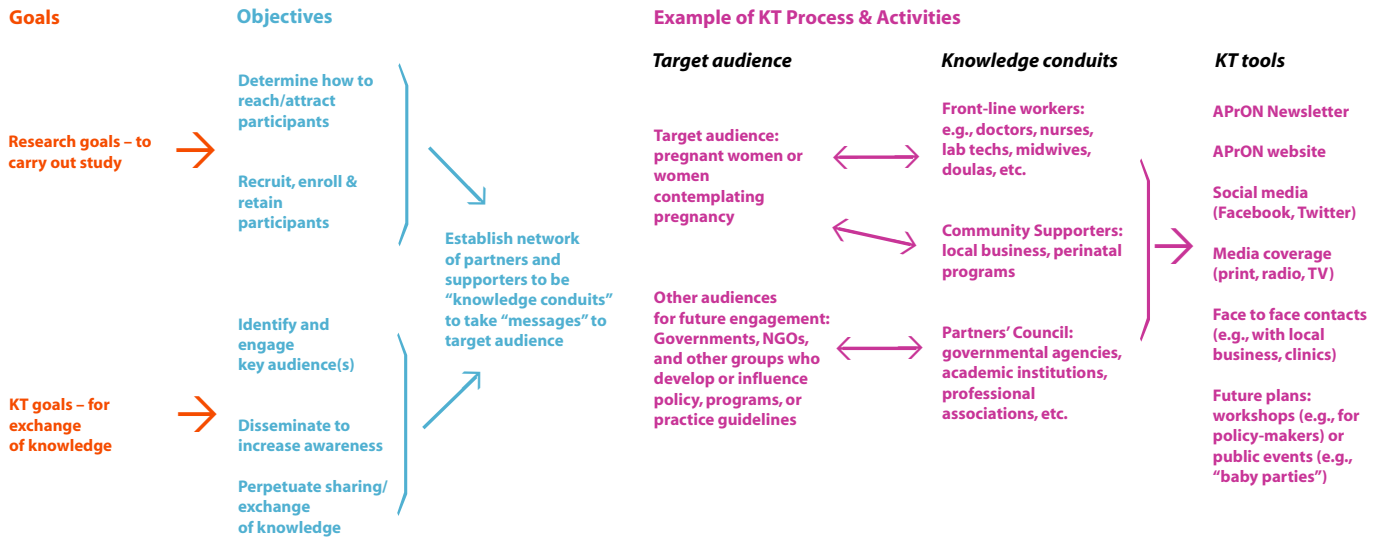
Goals

Research goals – to carry out study

KT goals – for exchange of knowledge

Objectives

Determine how to reach/attract participants

Recruit, enroll & retain participants

Identify and engage key audience(s)

Disseminate to increase awareness

Perpetuate sharing/ exchange of knowledge

Establish network of partners and supporters to be "knowledge conduits" to take "messages" to target audience

Example of KT Process & Activities

Target audience

Target audience: pregnant women or women contemplating pregnancy

Other audiences for future engagement: Governments, NGOs, and other groups who develop or influence policy, programs, or practice guidelines

Knowledge conduits

Front-line workers: e.g., doctors, nurses, lab techs, midwives, doulas, etc.

Community Supporters: local business, perinatal programs

Partners' Council: governmental agencies, academic institutions, professional associations, etc.

KT tools

APrON Newsletter

APrON website

Social media (Facebook, Twitter)

Media coverage (print, radio, TV)

Face to face contacts (e.g., with local business, clinics)

Future plans: workshops (e.g., for policy-makers) or public events (e.g., "baby parties")